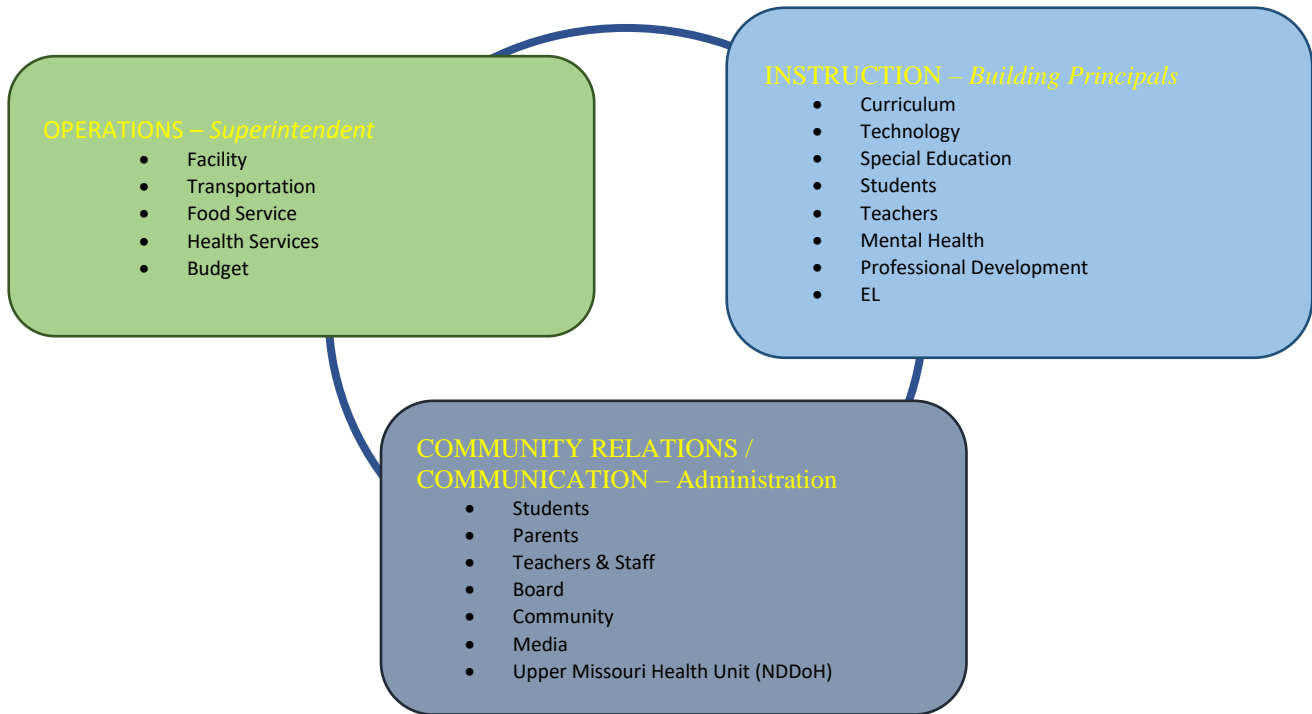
OPERATIONS – Superintendent
- Facility
- Transportation
- Food Service
- Health Services
- Budget

INSTRUCTION – Building Principals
- Curriculum
- Technology
- Special Education
- Students
- Teachers
- Mental Health
- Professional Development
- EL

COMMUNITY RELATIONS / COMMUNICATION – Administration
- Students
- Parents
- Teachers & Staff
- Board
- Community
- Media
- Upper Missouri Health Unit (NDDoH)